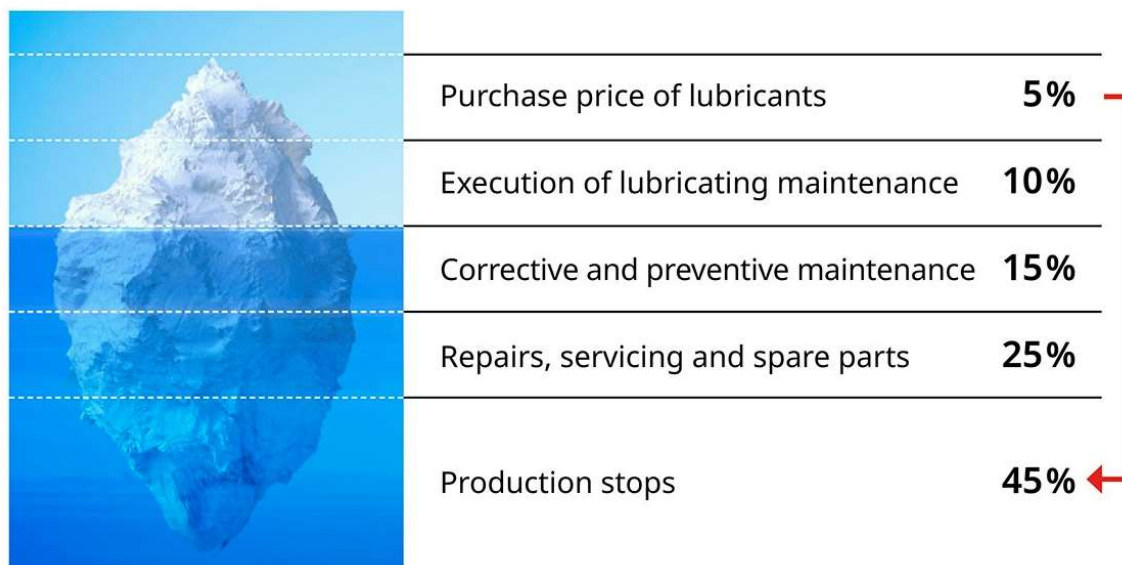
| | |
|---|---|
| Purchase price of lubricants | 5% |
| Execution of lubricating maintenance | 10% |
| Corrective and preventive maintenance | 15% |
| Repairs, servicing and spare parts | 25% |
| Production stops | 45% |